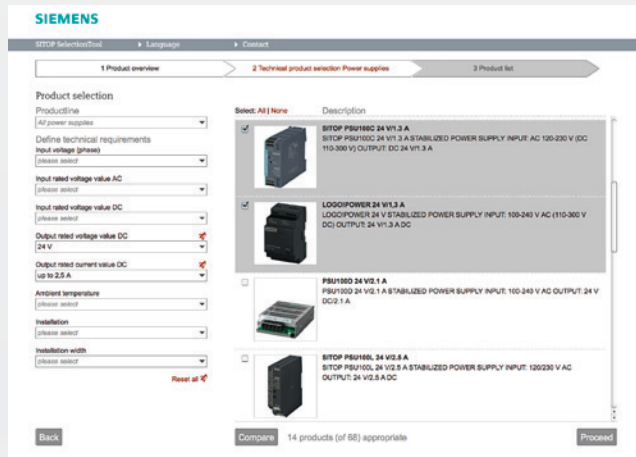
SIEMENS

SITOP SelectionTool ▸ Language ▸ Contact

1 Product overview

2 Technical product selection Power supplies

3 Product list

Product selection

Productline

All power supplies

Define technical requirements

Input voltage (phase)

please select

Input rated voltage value AC

please select

Input rated voltage value DC

please select

Output rated voltage value DC

24 V

Output rated current value DC

up to 2,5 A

Ambient temperature

please select

Installation

please select

Installation width

please select

Reset all

Select: All | None

Description

SITOP PSU100C 24 V/1.3 A

SITOP PSU100C 24 V/1.3 A STABILIZED POWER SUPPLY INPUT: AC 120-230 V (DC 110-300 V) OUTPUT: DC 24 V/1.3 A

LOGO!POWER 24 V/1.3 A

LOGO!POWER 24 V STABILIZED POWER SUPPLY INPUT: 100-240 V AC (110-300 V DC) OUTPUT: 24 V/1.3 A DC

PSU100D 24 V/2.1 A

PSU100D 24 V/2.1 A STABILIZED POWER SUPPLY INPUT: 100-240 V AC OUTPUT: 24 V DC/2.1 A

SITOP PSU100L 24 V/2.5 A

SITOP PSU100L 24 V/2.5 A STABILIZED POWER SUPPLY INPUT: 120/230 V AC OUTPUT: 24 V/2.5 A DC

Back

Compare

14 products (of 88) appropriate

Proceed